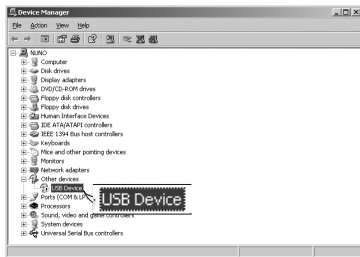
Device Manager

File Action View Help

NUNO
Computer
Disk drives
Display adapters
DVD/CD-ROM drives
Floppy disk controllers
Floppy disk drives
Human Interface Devices
IDE ATA/ATAPI controllers
IEEE 1394 Bus host controllers
Keyboards
Mice and other pointing devices
Monitors
Network adapters
Other devices
USB Device
Ports (COM & LP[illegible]
Processors
Sound, video and game controllers
System devices
Universal Serial Bus controllers

USB Device